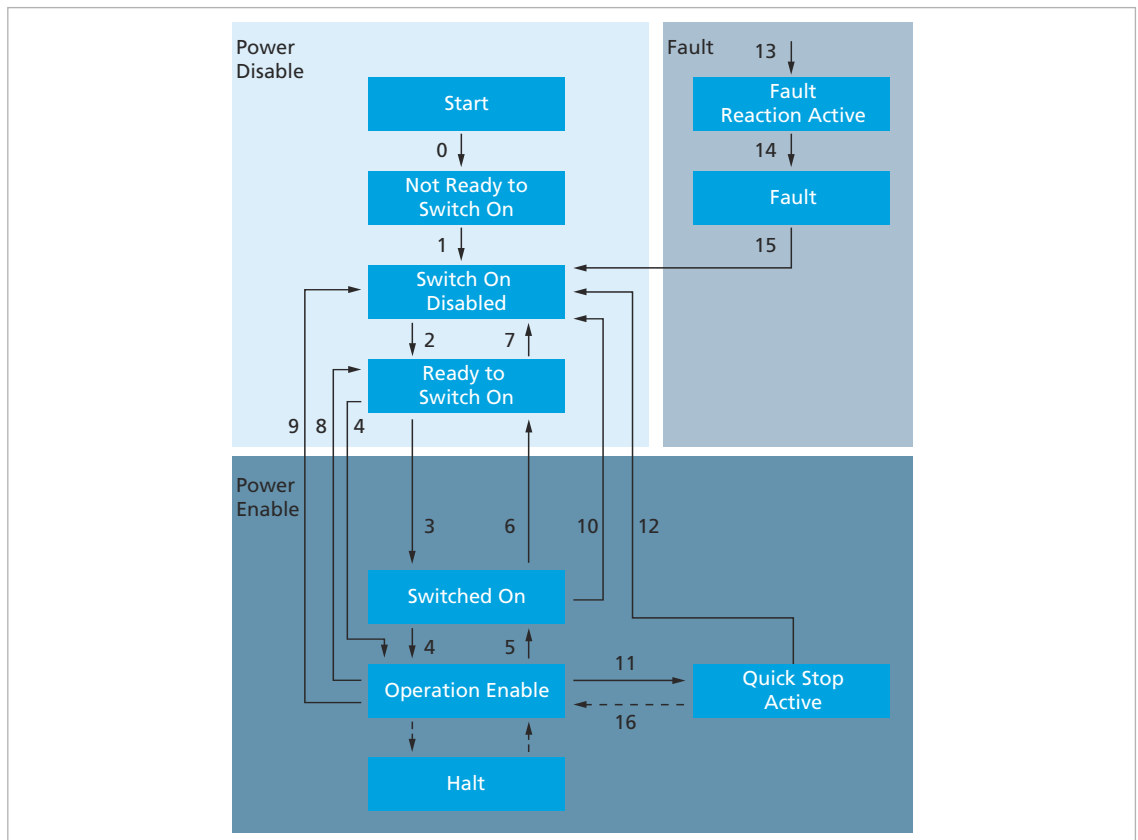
Power Disable

Fault

13

Fault Reaction Active

14

Fault

15

Start

0

Not Ready to Switch On

1

Switch On Disabled

2

7

Ready to Switch On

9

8

4

Power Enable

3

6

10

12

Switched On

4

5

11

Operation Enable

Quick Stop Active

16

Halt